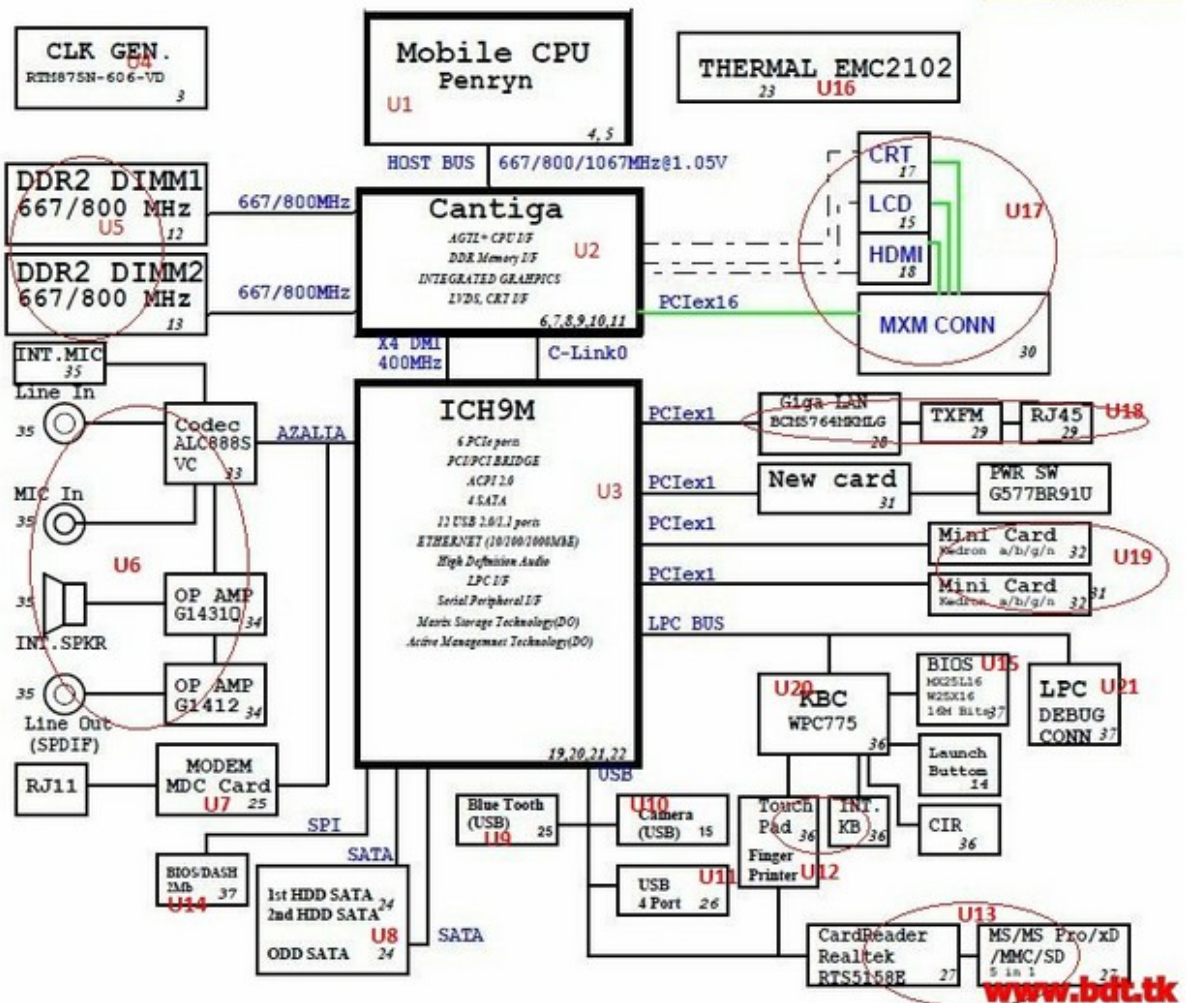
CLK GEN. U4
RTM875N-606-VD
3

Mobile CPU
Penryn
U1
4, 5

THERMAL EMC2102
23 U16

HOST BUS 667/800/1067MHz@1.05V

DDR2 DIMM1
667/800 MHz
U5 12

DDR2 DIMM2
667/800 MHz
13

667/800MHz
667/800MHz

Cantiga
AGTL+ CPU I/F
DDR Memory I/F
INTEGRATED GRAHPICS
LVDS, CRT I/F
U2
6,7,8,9,10,11

CRT 17
LCD 15
HDMI 18
U17
PCIex16
MXM CONN
30

INT.MIC
35
Line In
35

X4 DMI
400MHz
C-Link0

Codec
ALC888S
VC
33
AZALIA

ICH9M
6 PCIe ports
PCI/PCI BRIDGE
ACPI 2.0
4 SATA
12 USB 2.0/1.1 ports
ETHERNET (10/100/1000MbE)
High Definition Audio
LPC I/F
Serial Peripheral I/F
Matrix Storage Technology(DO)
Active Managemnet Technology(DO)
U3
19,20,21,22

PCIex1
Giga LAN
BCM5764MKMLG
28
TXFM 29
RJ45 29
U18

PCIex1
New card
31
PWR SW
G577BR91U

PCIex1
Mini Card
Kedron a/b/g/n 32
U19
PCIex1
Mini Card
Kedron a/b/g/n 32
31

MIC In
35

U6

OP AMP
G1431Q 34
35
INT.SPKR

OP AMP
G1412 34
35
Line Out
(SPDIF)

LPC BUS

U20
KBC
WPC775
36

BIOS U15
MX25L16
W25X16
16M Bits
37

LPC U21
DEBUG
CONN 37

Launch
Buttom
14

RJ11

MODEM
MDC Card
U7 25

USB

Blue Tooth
(USB)
U9 25

U10
Camera
(USB) 15

Touch
Pad 36

INT.
KB 36

CIR
36

SPI

BIOS/DASH
2Mb
U14 37

SATA

1st HDD SATA
2nd HDD SATA 24
U8
ODD SATA 24

SATA

USB
4 Port 26
U11

Finger
Printer U12

U13
CardReader
Realtek
RTS5158E 27

MS/MS Pro/xD
/MMC/SD
5 in 1 27

www.bdt.tk